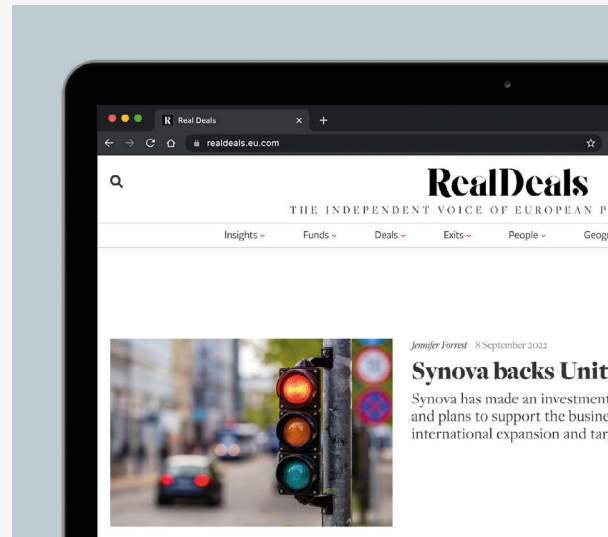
R Real Deals

realdeals.eu.com

RealDeals

THE INDEPENDENT VOICE OF EUROPEAN P

Insights Funds Deals Exits People Geog

Jennifer Forrest 8 September 2022

Synova backs Unit

Synova has made an investment and plans to support the busine international expansion and tar